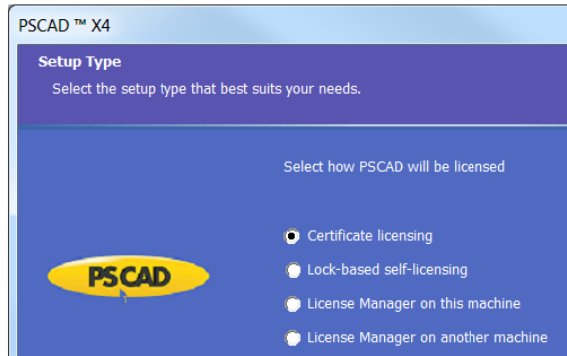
PSCAD ™ X4

Setup Type

Select the setup type that best suits your needs.

Select how PSCAD will be licensed

PSCAD

Certificate licensing

Lock-based self-licensing

License Manager on this machine

License Manager on another machine